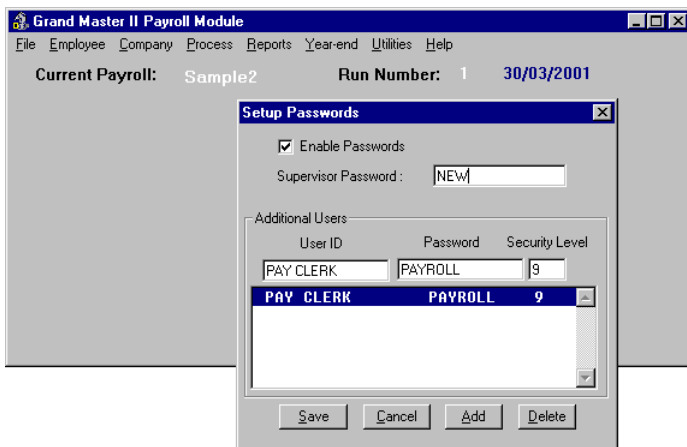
Grand Master II Payroll Module

File Employee Company Process Reports Year-end Utilities Help

Current Payroll: Sample2 Run Number: 1 30/03/2001

Setup Passwords

Enable Passwords

Supervisor Password : NEW

Additional Users

| User ID | Password | Security Level |
|---|---|---|
| PAY CLERK | PAYROLL | 9 |
| PAY CLERK | PAYROLL | 9 |

Save Cancel Add Delete